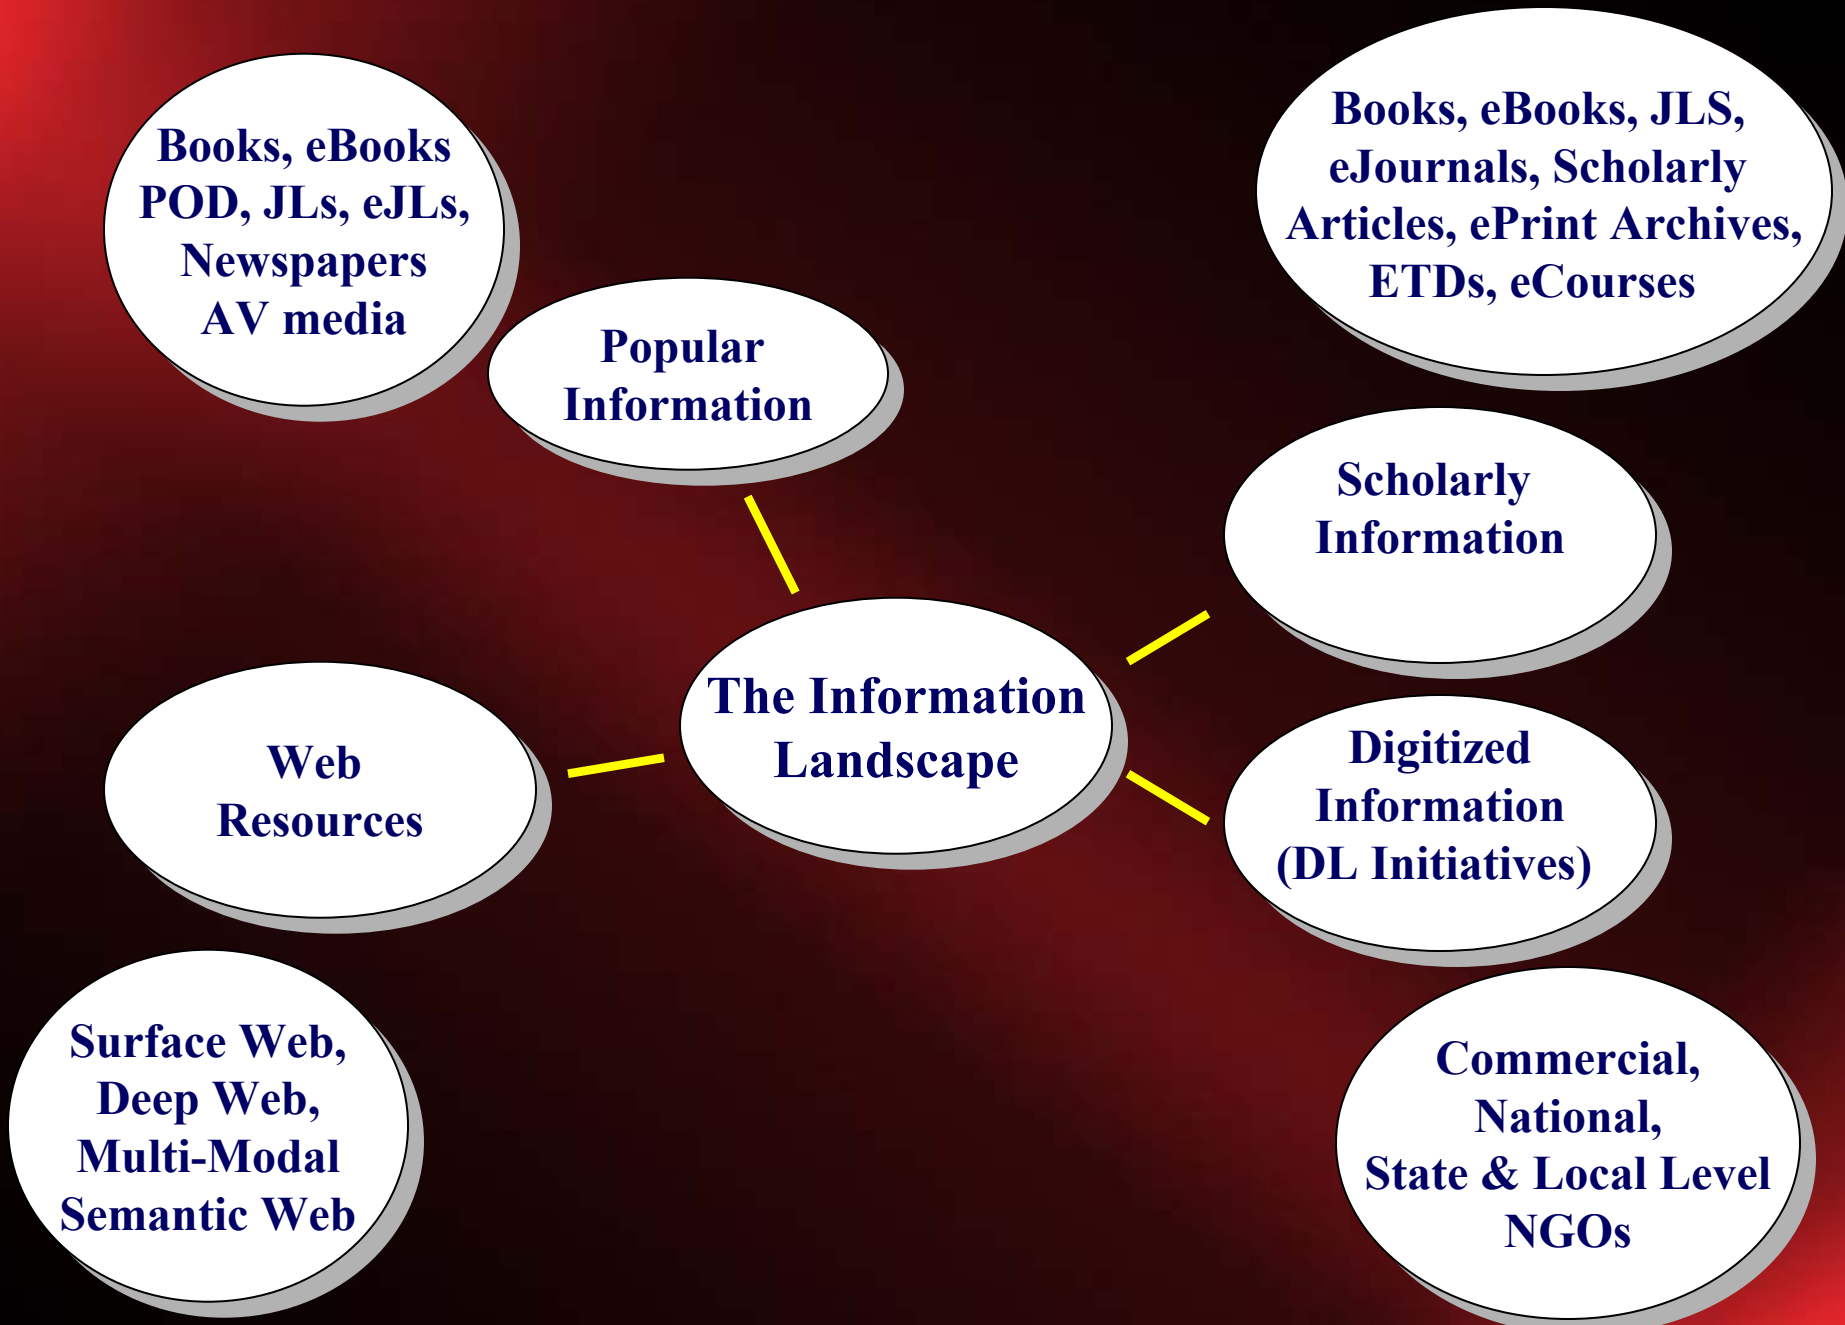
Books, eBooks
POD, JLs, eJLs,
Newspapers
AV media

Popular
Information

Books, eBooks, JLS,
eJournals, Scholarly
Articles, ePrint Archives,
ETDs, eCourses

Scholarly
Information

The Information
Landscape

Web
Resources

Digitized
Information
(DL Initiatives)

Surface Web,
Deep Web,
Multi-Modal
Semantic Web

Commercial,
National,
State & Local Level
NGOs